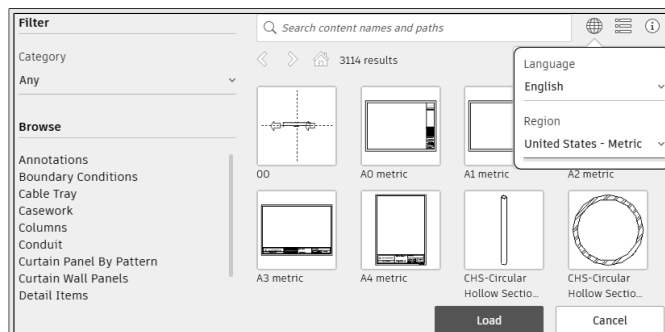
Filter

Category

Any

Browse

Annotations
Boundary Conditions
Cable Tray
Casework
Columns
Conduit
Curtain Panel By Pattern
Curtain Wall Panels
Detail Items

Search content names and paths

3114 results

Language

English

Region

United States - Metric

00

A0 metric

A1 metric

A2 metric

A3 metric

A4 metric

CHS-Circular Hollow Sectio...

CHS-Circular Hollow Sectio...

Load

Cancel